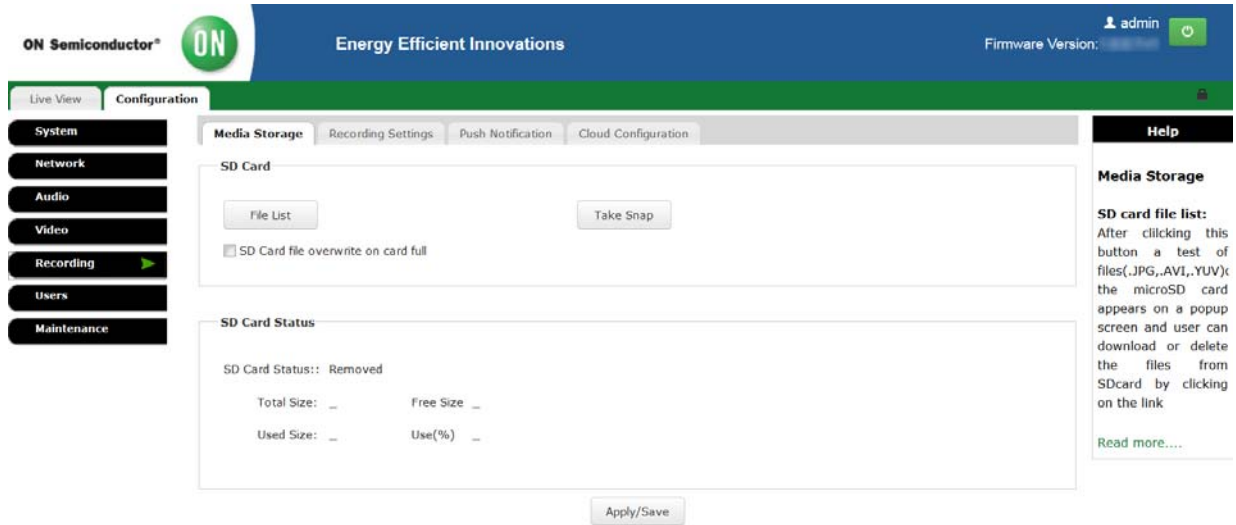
ON Semiconductor®

ON

Energy Efficient Innovations

admin

Firmware Version: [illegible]

Live View

Configuration

System

Network

Audio

Video

Recording

Users

Maintenance

Media Storage

Recording Settings

Push Notification

Cloud Configuration

SD Card

File List

Take Snap

SD Card file overwrite on card full

SD Card Status

SD Card Status:: Removed

Total Size: _

Free Size _

Used Size: _

Use(%) _

Apply/Save

Help

Media Storage

SD card file list:

After clilcking this button a test of files(.JPG,.AVI,.YUV)( the microSD card appears on a popup screen and user can download or delete the files from SDcard by clicking on the link

Read more....